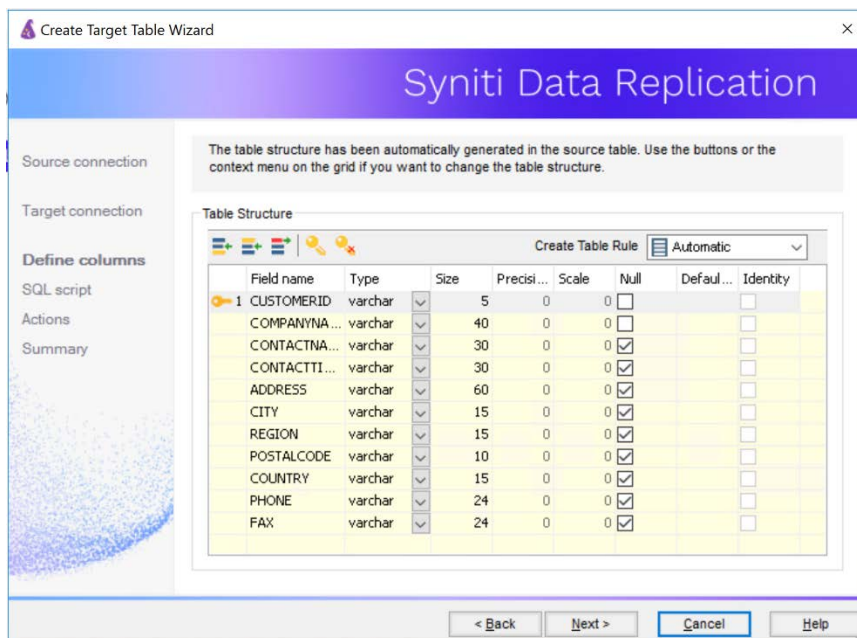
Create Target Table Wizard

×

Syniti Data Replication

Source connection
Target connection
Define columns
SQL script
Actions
Summary

The table structure has been automatically generated in the source table. Use the buttons or the context menu on the grid if you want to change the table structure.

Table Structure

Create Table Rule Automatic

| | Field name | Type | Size | Precisi... | Scale | Null | Defaul... | Identity |
|---|---|---|---|---|---|---|---|---|
| 1 | CUSTOMERID | varchar | 5 | 0 | 0 | ☐ | | |
| | COMPANYNA... | varchar | 40 | 0 | 0 | ☐ | | |
| | CONTACTNA... | varchar | 30 | 0 | 0 | ☑ | | |
| | CONTACTTI... | varchar | 30 | 0 | 0 | ☑ | | |
| | ADDRESS | varchar | 60 | 0 | 0 | ☑ | | |
| | CITY | varchar | 15 | 0 | 0 | ☑ | | |
| | REGION | varchar | 15 | 0 | 0 | ☑ | | |
| | POSTALCODE | varchar | 10 | 0 | 0 | ☑ | | |
| | COUNTRY | varchar | 15 | 0 | 0 | ☑ | | |
| | PHONE | varchar | 24 | 0 | 0 | ☑ | | |
| | FAX | varchar | 24 | 0 | 0 | ☑ | | |

< Back Next > Cancel Help